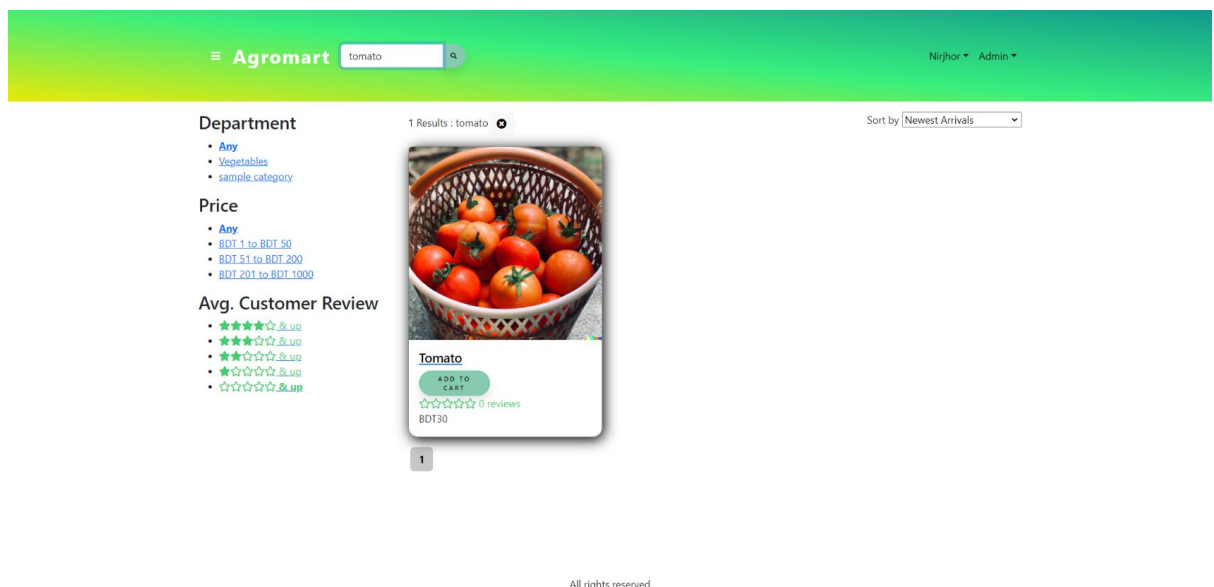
≡ Agromart tomato

Nirjhor ▾ Admin ▾

Department
- Any
- Vegetables
- sample category

Price
- Any
- BDT 1 to BDT 50
- BDT 51 to BDT 200
- BDT 201 to BDT 1000

Avg. Customer Review
- ★★★★☆ & up
- ★★★☆☆ & up
- ★★☆☆☆ & up
- ★☆☆☆☆ & up
- ☆☆☆☆☆ & up

1 Results : tomato

Sort by Newest Arrivals

Tomato
ADD TO CART
☆☆☆☆☆ 0 reviews
BDT30

1

All rights reserved